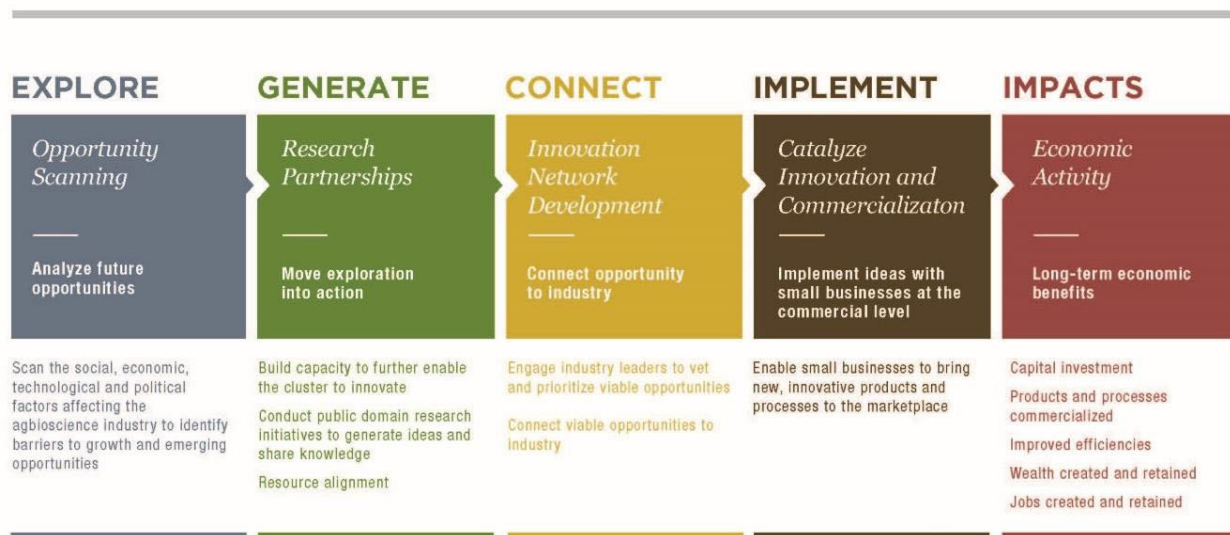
EXPLORE

Opportunity Scanning

Analyze future opportunities

Scan the social, economic, technological and political factors affecting the agbioscience industry to identify barriers to growth and emerging opportunities

GENERATE

Research Partnerships

Move exploration into action

Build capacity to further enable the cluster to innovate

Conduct public domain research initiatives to generate ideas and share knowledge

Resource alignment

CONNECT

Innovation Network Development

Connect opportunity to industry

Engage industry leaders to vet and prioritize viable opportunities

Connect viable opportunities to industry

IMPLEMENT

Catalyze Innovation and Commercializaton

Implement ideas with small businesses at the commercial level

Enable small businesses to bring new, innovative products and processes to the marketplace

IMPACTS

Economic Activity

Long-term economic benefits

Capital investment

Products and processes commercialized

Improved efficiencies

Wealth created and retained

Jobs created and retained